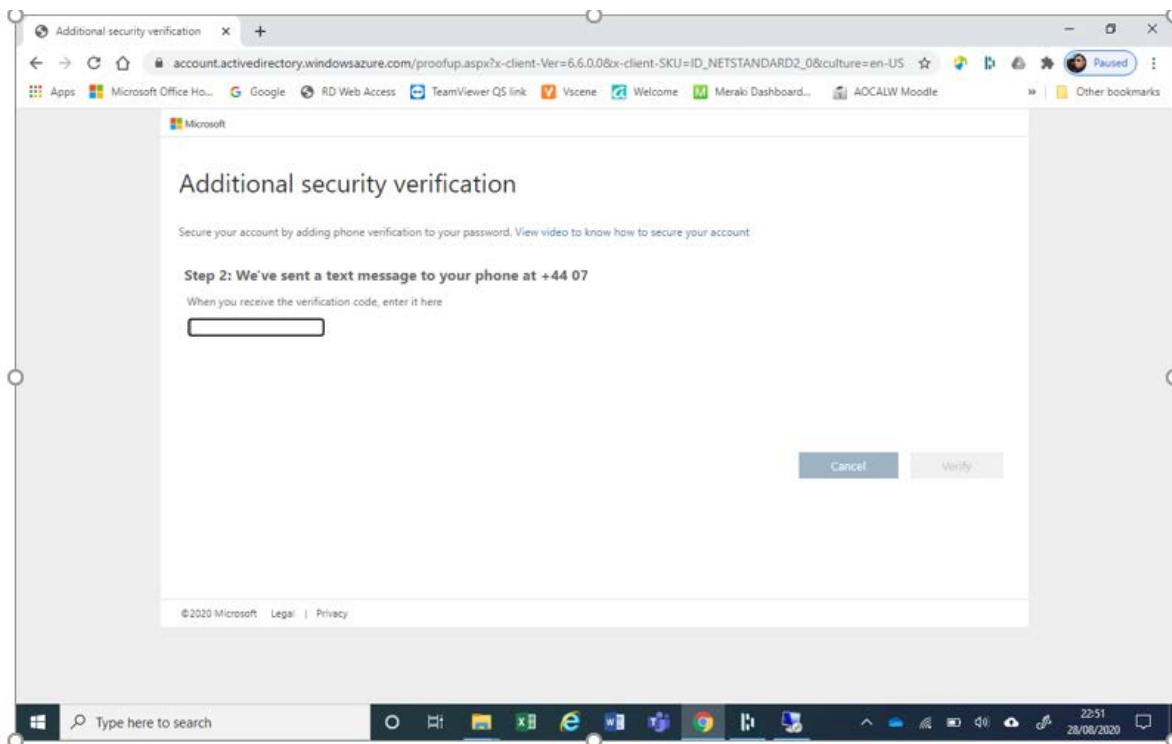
Additional security verification ×

account.activedirectory.windowsazure.com/proofup.aspx?x-client-Ver=6.6.0.0&x-client-SKU=ID_NETSTANDARD2_0&culture=en-US

Paused

Apps Microsoft Office Ho... Google RD Web Access TeamViewer QS link Vscene Welcome Meraki Dashboard... AOCALW Moodle » Other bookmarks

Microsoft

Additional security verification

Secure your account by adding phone verification to your password. View video to know how to secure your account

Step 2: We've sent a text message to your phone at +44 07

When you receive the verification code, enter it here

Cancel Verify

©2020 Microsoft Legal | Privacy

Type here to search

22:51
28/08/2020